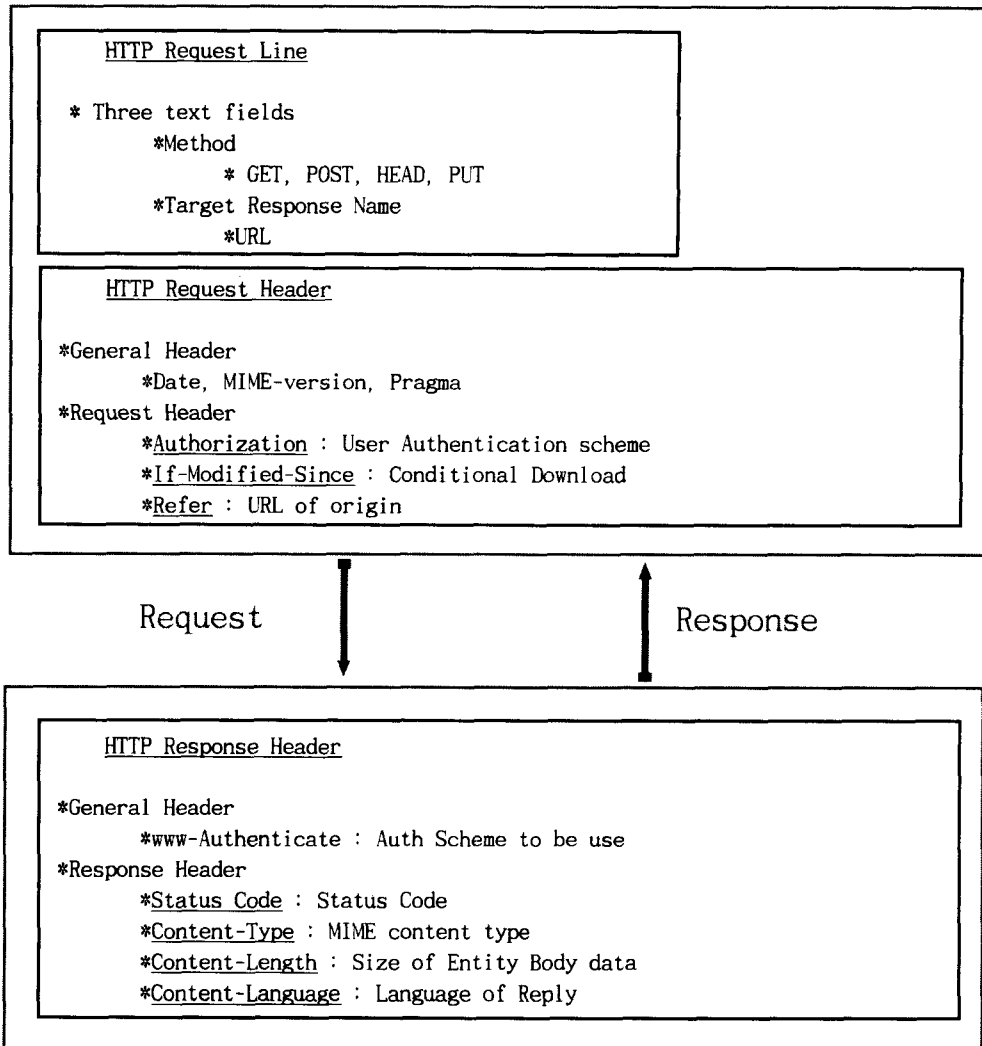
HTTP Request Line

* Three text fields
*Method
* GET, POST, HEAD, PUT
*Target Response Name
*URL

HTTP Request Header

*General Header
*Date, MIME-version, Pragma
*Request Header
*Authorization : User Authentication scheme
*If-Modified-Since : Conditional Download
*Refer : URL of origin

Request

Response

HTTP Response Header

*General Header
*www-Authenticate : Auth Scheme to be use
*Response Header
*Status Code : Status Code
*Content-Type : MIME content type
*Content-Length : Size of Entity Body data
*Content-Language : Language of Reply